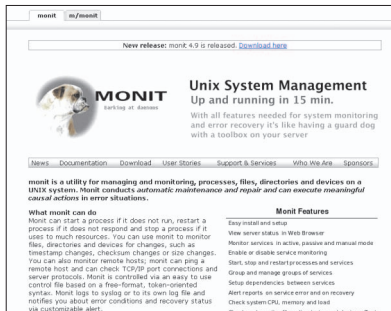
monit m/monit

New release: monit 4.9 is released. Download here

MONIT
barking at daemons

Unix System Management
Up and running in 15 min.

With all features needed for system monitoring and error recovery it's like having a guard dog with a toolbox on your server

News Documentation Download User Stories Support & Services Who We Are Sponsors

monit is a utility for managing and monitoring, processes, files, directories and devices on a UNIX system. Monit conducts automatic maintenance and repair and can execute meaningful causal actions in error situations.

What monit can do

Monit can start a process if it does not run, restart a process if it does not respond and stop a process if it uses to much resources. You can use monit to monitor files, directories and devices for changes, such as timestamp changes, checksum changes or size changes. You can also monitor remote hosts; monit can ping a remote host and can check TCP/IP port connections and server protocols. Monit is controlled via an easy to use control file based on a free-format, token-oriented syntax. Monit logs to syslog or to its own log file and notifies you about error conditions and recovery status via customizable alert.

Monit Features

Easy install and setup
View server status in Web Browser
Monitor services in active, passive and manual mode
Enable or disable service monitoring
Start, stop and restart processes and services
Group and manage groups of services
Setup dependencies between services
Alert reports on service error and on recovery
Check system CPU, memory and load
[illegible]